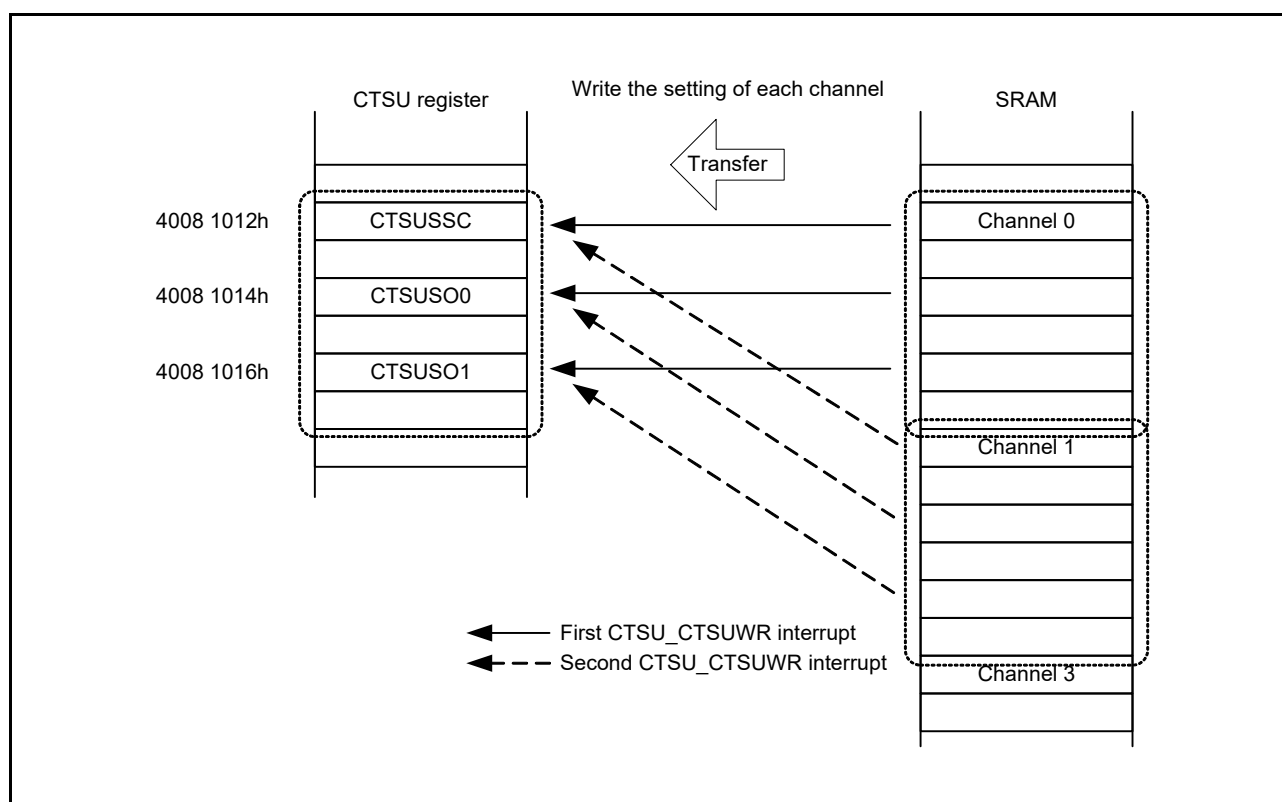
CTSU register

Write the setting of each channel

SRAM

Transfer

4008 1012h

CTSUSSC

Channel 0

4008 1014h

CTSUSO0

4008 1016h

CTSUSO1

Channel 1

First CTSU_CTSUWR interrupt

Second CTSU_CTSUWR interrupt

Channel 3